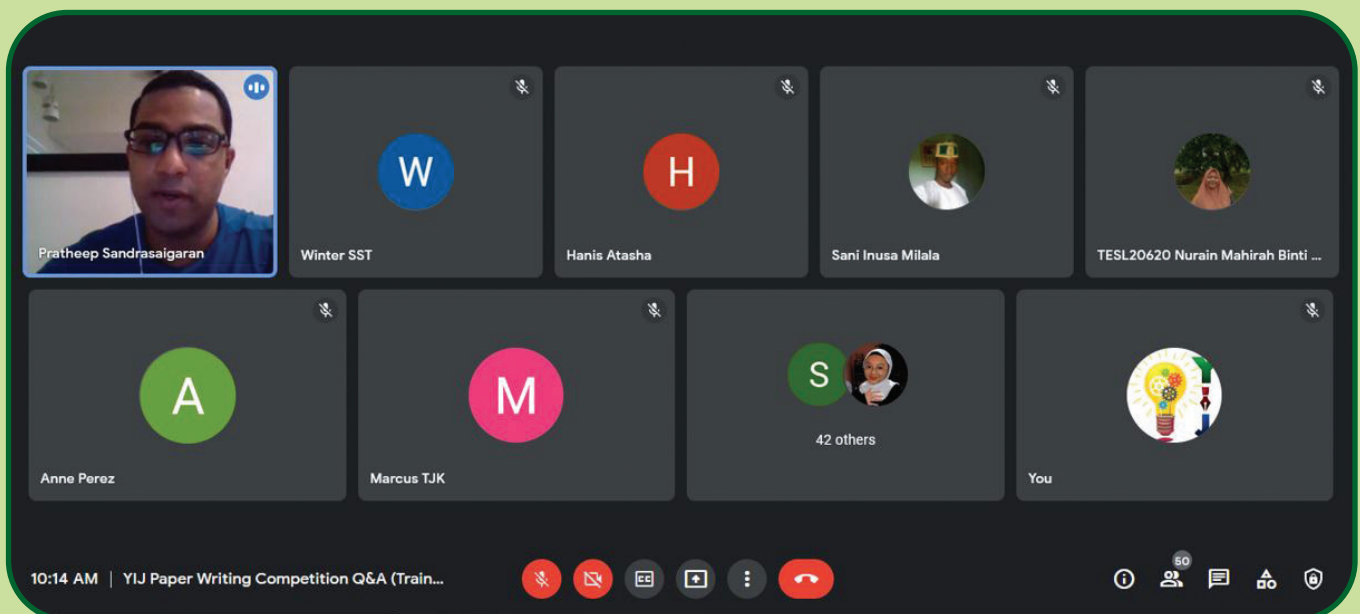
Pratheep Sandrasaigaran

W

Winter SST

H

Hanis Atasha

Sani Inusa Milala

TESL20620 Nurain Mahirah Binti ...

A

Anne Perez

M

Marcus TJK

S

42 others

You

10:14 AM | YIJ Paper Writing Competition Q&A (Train...

CC

50